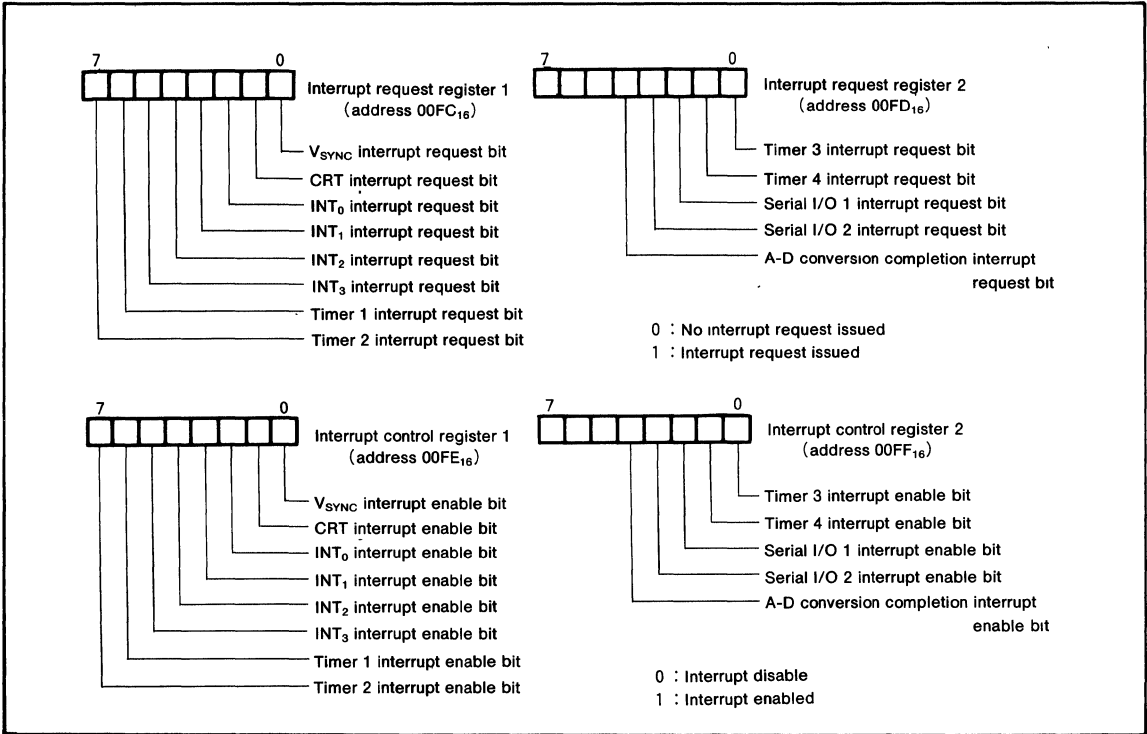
7 0

Interrupt request register 1 (address $00FC_{16}$)

$V_{SYNC}$ interrupt request bit
CRT interrupt request bit
$INT_0$ interrupt request bit
$INT_1$ interrupt request bit
$INT_2$ interrupt request bit
$INT_3$ interrupt request bit
Timer 1 interrupt request bit
Timer 2 interrupt request bit

7 0

Interrupt request register 2 (address $00FD_{16}$)

Timer 3 interrupt request bit
Timer 4 interrupt request bit
Serial I/O 1 interrupt request bit
Serial I/O 2 interrupt request bit
A-D conversion completion interrupt request bit

0 : No interrupt request issued
1 : Interrupt request issued

7 0

Interrupt control register 1 (address $00FE_{16}$)

$V_{SYNC}$ interrupt enable bit
CRT interrupt enable bit
$INT_0$ interrupt enable bit
$INT_1$ interrupt enable bit
$INT_2$ interrupt enable bit
$INT_3$ interrupt enable bit
Timer 1 interrupt enable bit
Timer 2 interrupt enable bit

7 0

Interrupt control register 2 (address $00FF_{16}$)

Timer 3 interrupt enable bit
Timer 4 interrupt enable bit
Serial I/O 1 interrupt enable bit
Serial I/O 2 interrupt enable bit
A-D conversion completion interrupt enable bit

0 : Interrupt disable
1 : Interrupt enabled